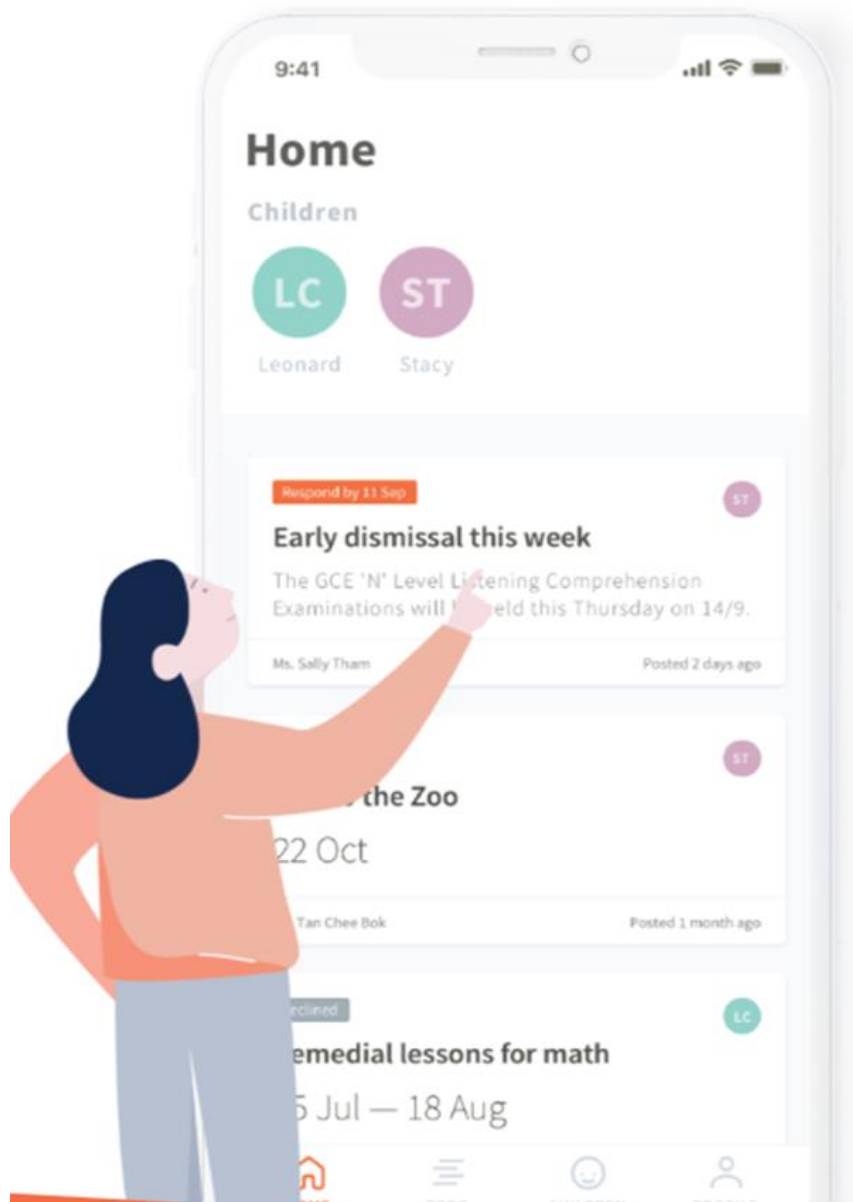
9:41

Home

Children

LC
Leonard

ST
Stacy

Respond by 11 Sep

ST

Early dismissal this week

The GCE 'N' Level Li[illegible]tening Comprehension Examinations will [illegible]eld this Thursday on 14/9.

Ms. Sally Tham

Posted 2 days ago

ST

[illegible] the Zoo

22 Oct

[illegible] Tan Chee Bok

Posted 1 month ago

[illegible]eclined

LC

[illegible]emedial lessons for math

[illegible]5 Jul — 18 Aug